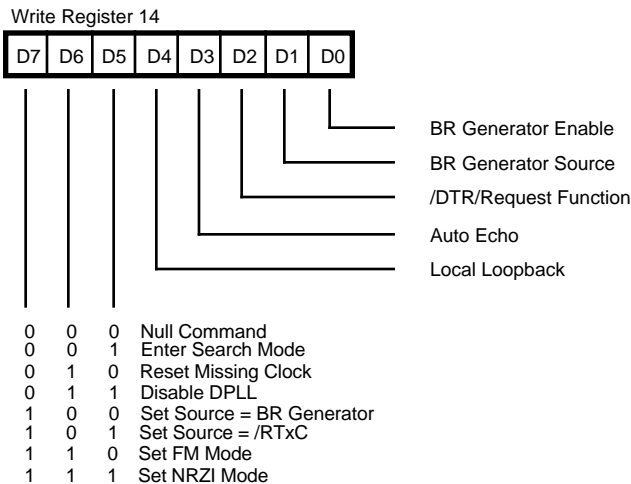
Write Register 14

| D7 | D6 | D5 | D4 | D3 | D2 | D1 | D0 |
|---|---|---|---|---|---|---|---|

BR Generator Enable

BR Generator Source

/DTR/Request Function

Auto Echo

Local Loopback

| D7 | D6 | D5 | |
|---|---|---|---|
| 0 | 0 | 0 | Null Command |
| 0 | 0 | 1 | Enter Search Mode |
| 0 | 1 | 0 | Reset Missing Clock |
| 0 | 1 | 1 | Disable DPLL |
| 1 | 0 | 0 | Set Source = BR Generator |
| 1 | 0 | 1 | Set Source = /RTxC |
| 1 | 1 | 0 | Set FM Mode |
| 1 | 1 | 1 | Set NRZI Mode |